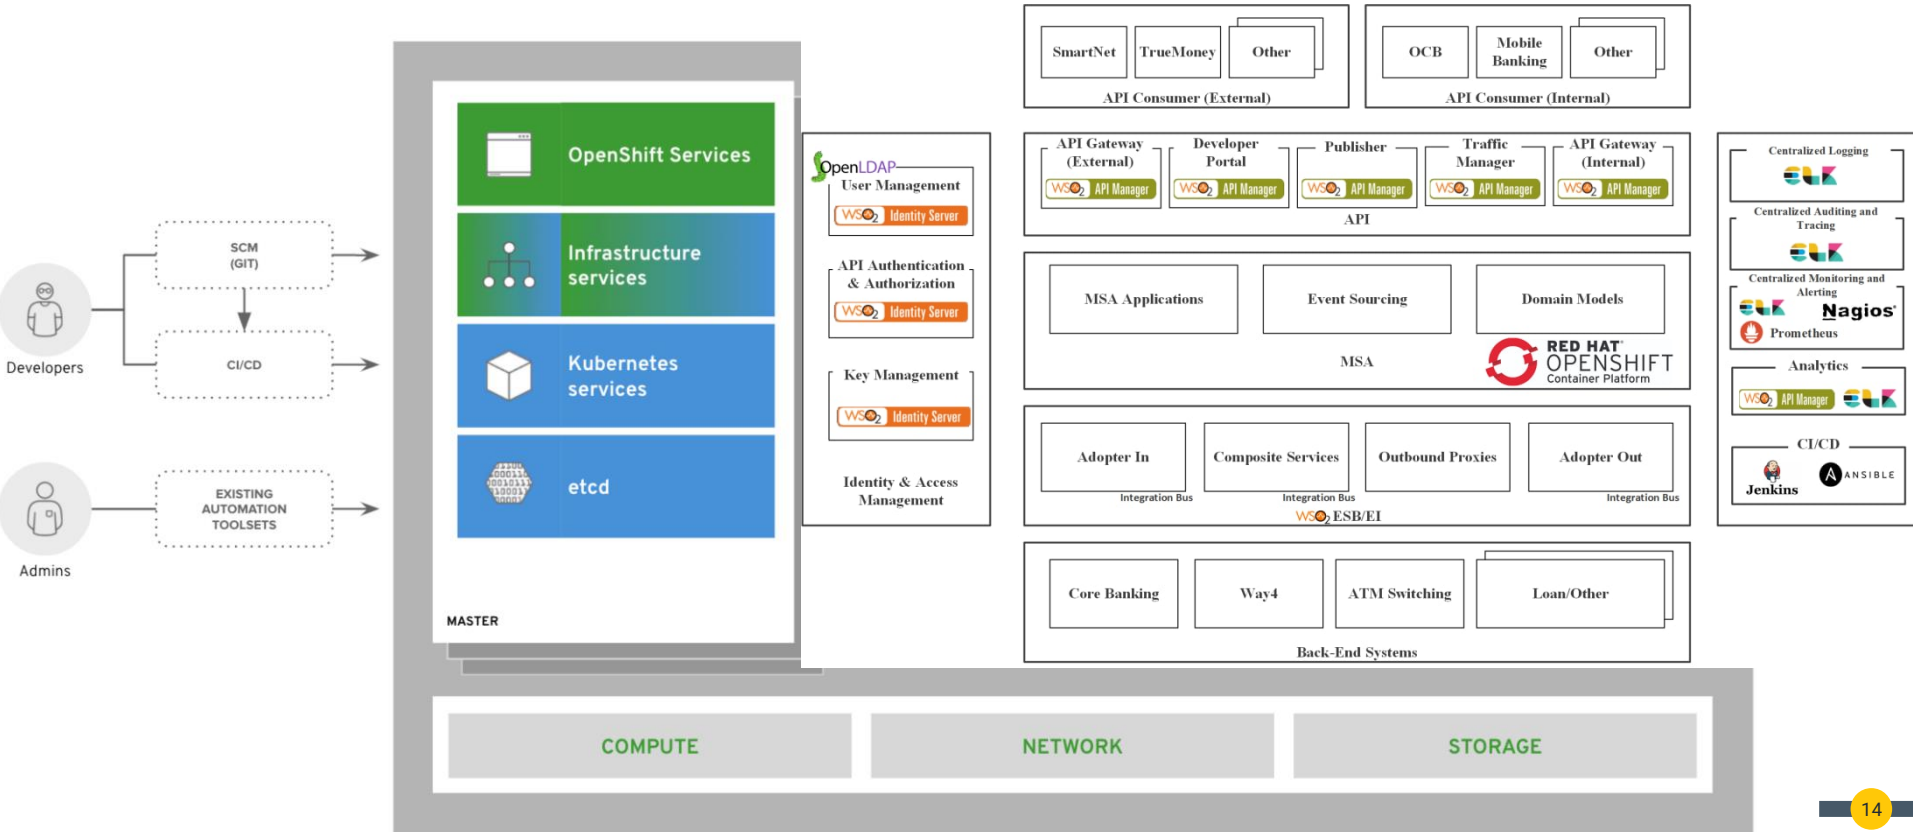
Developers

SCM
(GIT)

CI/CD

Admins

EXISTING
AUTOMATION
TOOLSETS

OpenShift Services

Infrastructure services

Kubernetes services

etcd

MASTER

OpenLDAP
User Management
WSO2 Identity Server

API Authentication & Authorization
WSO2 Identity Server

Key Management
WSO2 Identity Server

Identity & Access Management

SmartNet
TrueMoney
Other
API Consumer (External)

OCB
Mobile Banking
Other
API Consumer (Internal)

API Gateway (External)
WSO2 API Manager
Developer Portal
WSO2 API Manager
Publisher
WSO2 API Manager
Traffic Manager
WSO2 API Manager
API Gateway (Internal)
WSO2 API Manager
API

MSA Applications
Event Sourcing
Domain Models
MSA
RED HAT OPENSHIFT Container Platform

Adopter In
Integration Bus
Composite Services
Integration Bus
Outbound Proxies
Adopter Out
Integration Bus
WSO2 ESB/EI

Core Banking
Way4
ATM Switching
Loan/Other
Back-End Systems

Centralized Logging
ELK
Centralized Auditing and Tracing
ELK
Centralized Monitoring and Alerting
ELK
Nagios
Prometheus
Analytics
WSO2 API Manager
ELK
CI/CD
Jenkins
ANSIBLE

COMPUTE
NETWORK
STORAGE

14